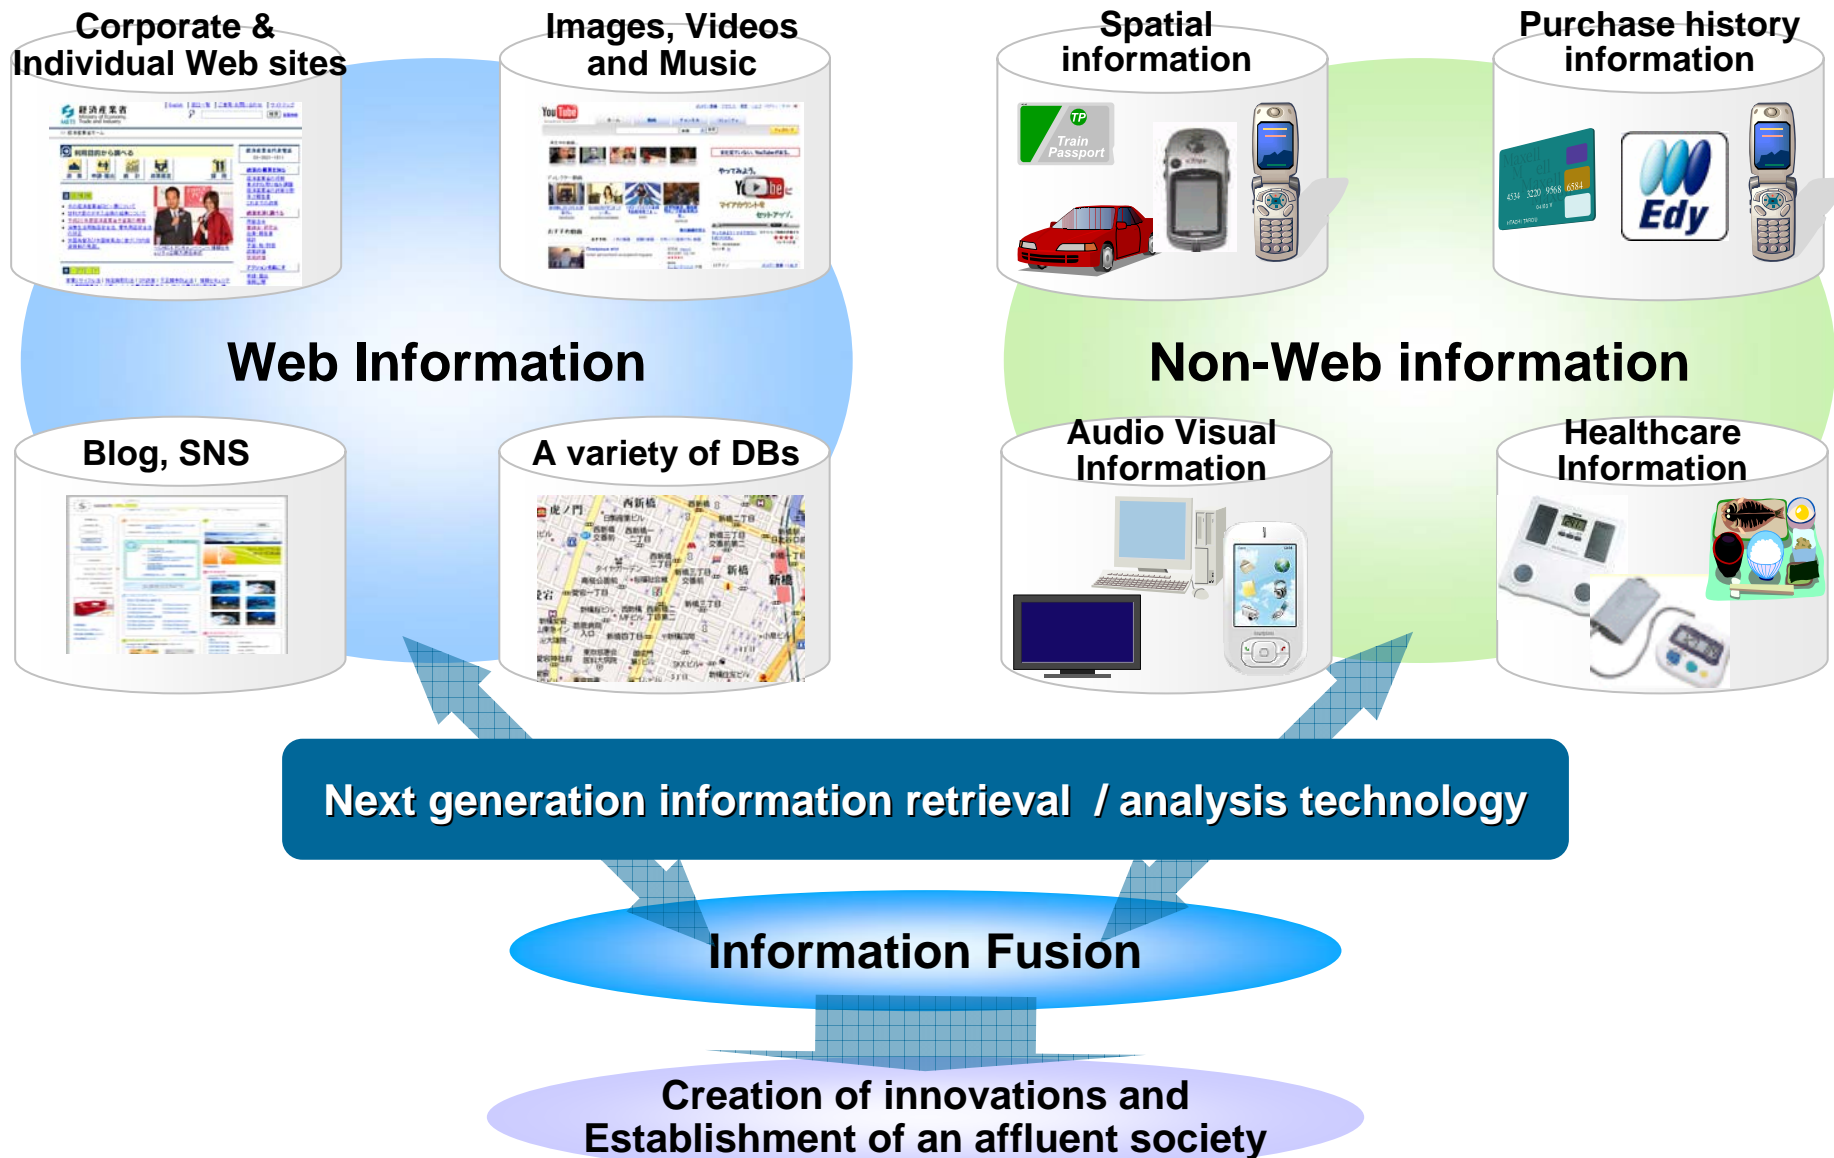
Corporate & Individual Web sites

Images, Videos and Music

Spatial information

Purchase history information

Train Passport

Edy

Web Information

Non-Web information

Blog, SNS

A variety of DBs

Audio Visual Information

Healthcare Information

Next generation information retrieval / analysis technology

Information Fusion

Creation of innovations and Establishment of an affluent society